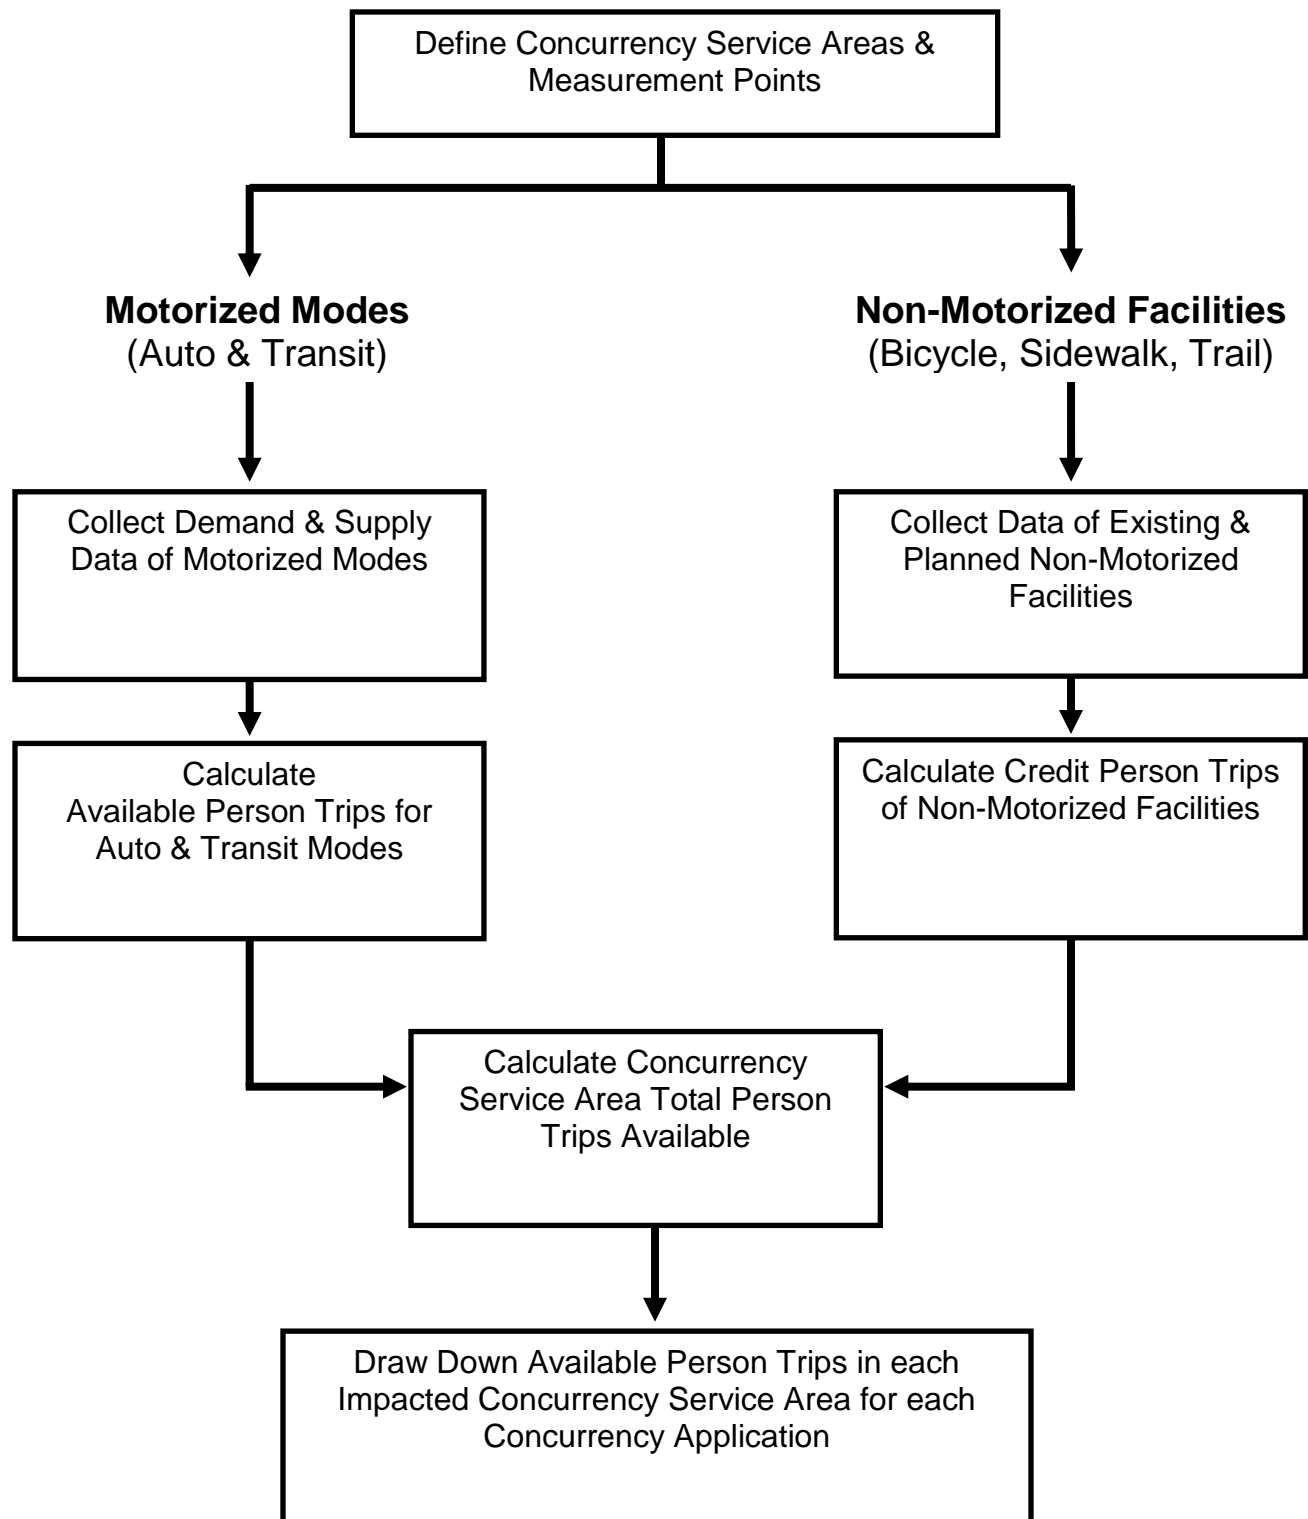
Define Concurrency Service Areas & Measurement Points

**Motorized Modes**
(Auto & Transit)

**Non-Motorized Facilities**
(Bicycle, Sidewalk, Trail)

Collect Demand & Supply Data of Motorized Modes

Collect Data of Existing & Planned Non-Motorized Facilities

Calculate Available Person Trips for Auto & Transit Modes

Calculate Credit Person Trips of Non-Motorized Facilities

Calculate Concurrency Service Area Total Person Trips Available

Draw Down Available Person Trips in each Impacted Concurrency Service Area for each Concurrency Application